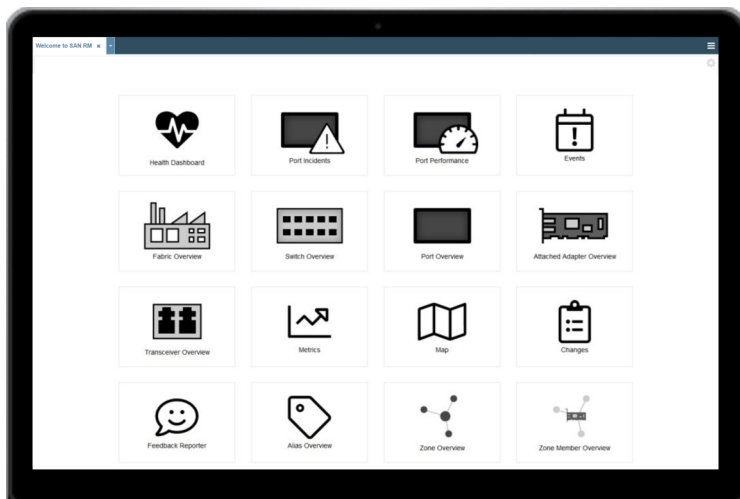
Welcome to SAN RM ×

Health Dashboard

Port Incidents

Port Performance

Events

Fabric Overview

Switch Overview

Port Overview

Attached Adapter Overview

Transceiver Overview

Metrics

Map

Changes

Feedback Reporter

Alias Overview

Zone Overview

Zone Member Overview